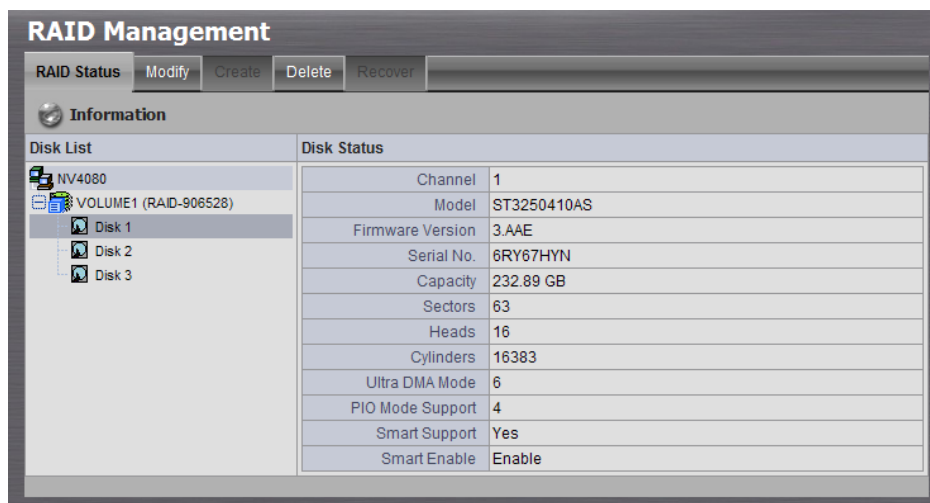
RAID Management

RAID Status | Modify | Create | Delete | Recover

Information

Disk List

NV4080
VOLUME1 (RAID-906528)
Disk 1
Disk 2
Disk 3

Disk Status

| | |
|---|---|
| Channel | 1 |
| Model | ST3250410AS |
| Firmware Version | 3.AAE |
| Serial No. | 6RY67HYN |
| Capacity | 232.89 GB |
| Sectors | 63 |
| Heads | 16 |
| Cylinders | 16383 |
| Ultra DMA Mode | 6 |
| PIO Mode Support | 4 |
| Smart Support | Yes |
| Smart Enable | Enable |